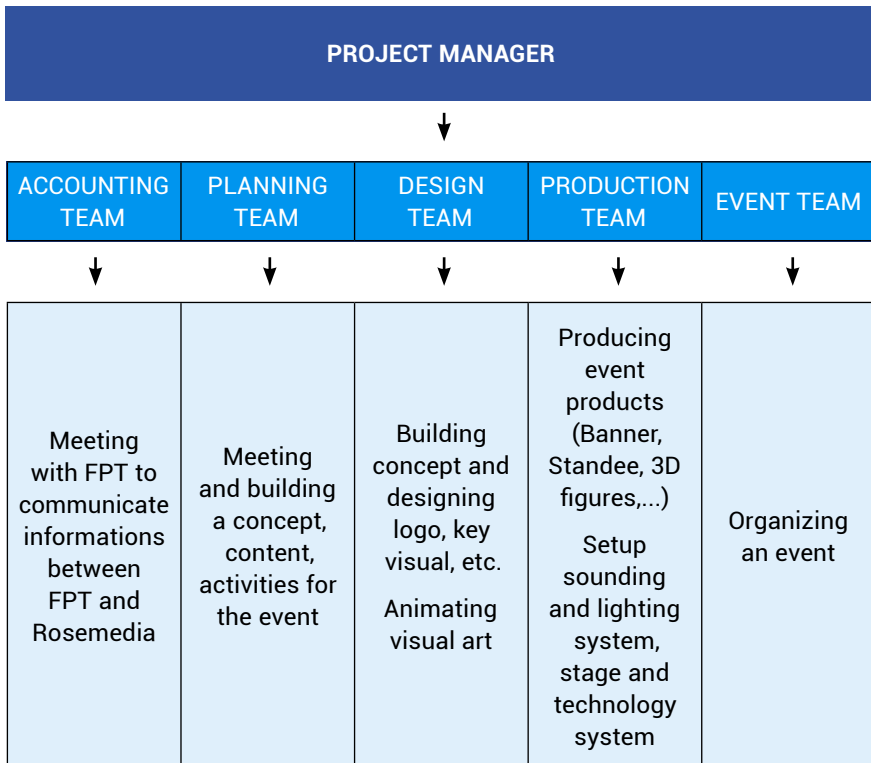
PROJECT MANAGER

| ACCOUNTING TEAM | PLANNING TEAM | DESIGN TEAM | PRODUCTION TEAM | EVENT TEAM |
|---|---|---|---|---|
| Meeting with FPT to communicate informations between FPT and Rosemedia | Meeting and building a concept, content, activities for the event | Building concept and designing logo, key visual, etc. Animating visual art | Producing event products (Banner, Standee, 3D figures,...) Setup sounding and lighting system, stage and technology system | Organizing an event |